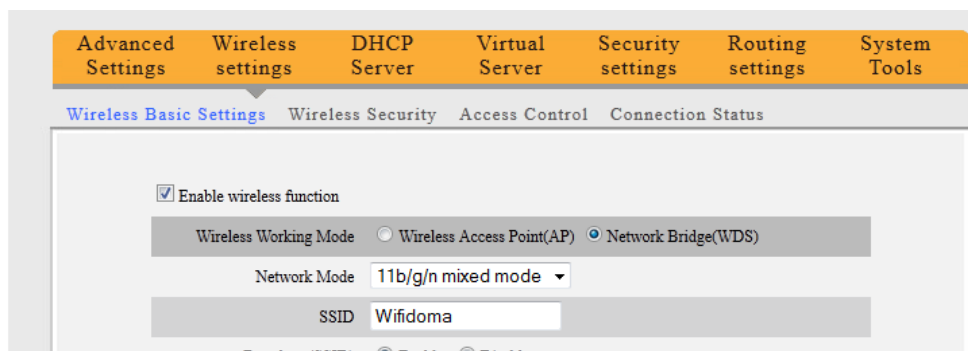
Advanced Settings
Wireless settings
DHCP Server
Virtual Server
Security settings
Routing settings
System Tools

Wireless Basic Settings
Wireless Security
Access Control
Connection Status

Enable wireless function

| Wireless Working Mode | Wireless Access Point(AP) Network Bridge(WDS) |
|---|---|
| Network Mode | 11b/g/n mixed mode |
| SSID | Wifidoma |

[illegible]